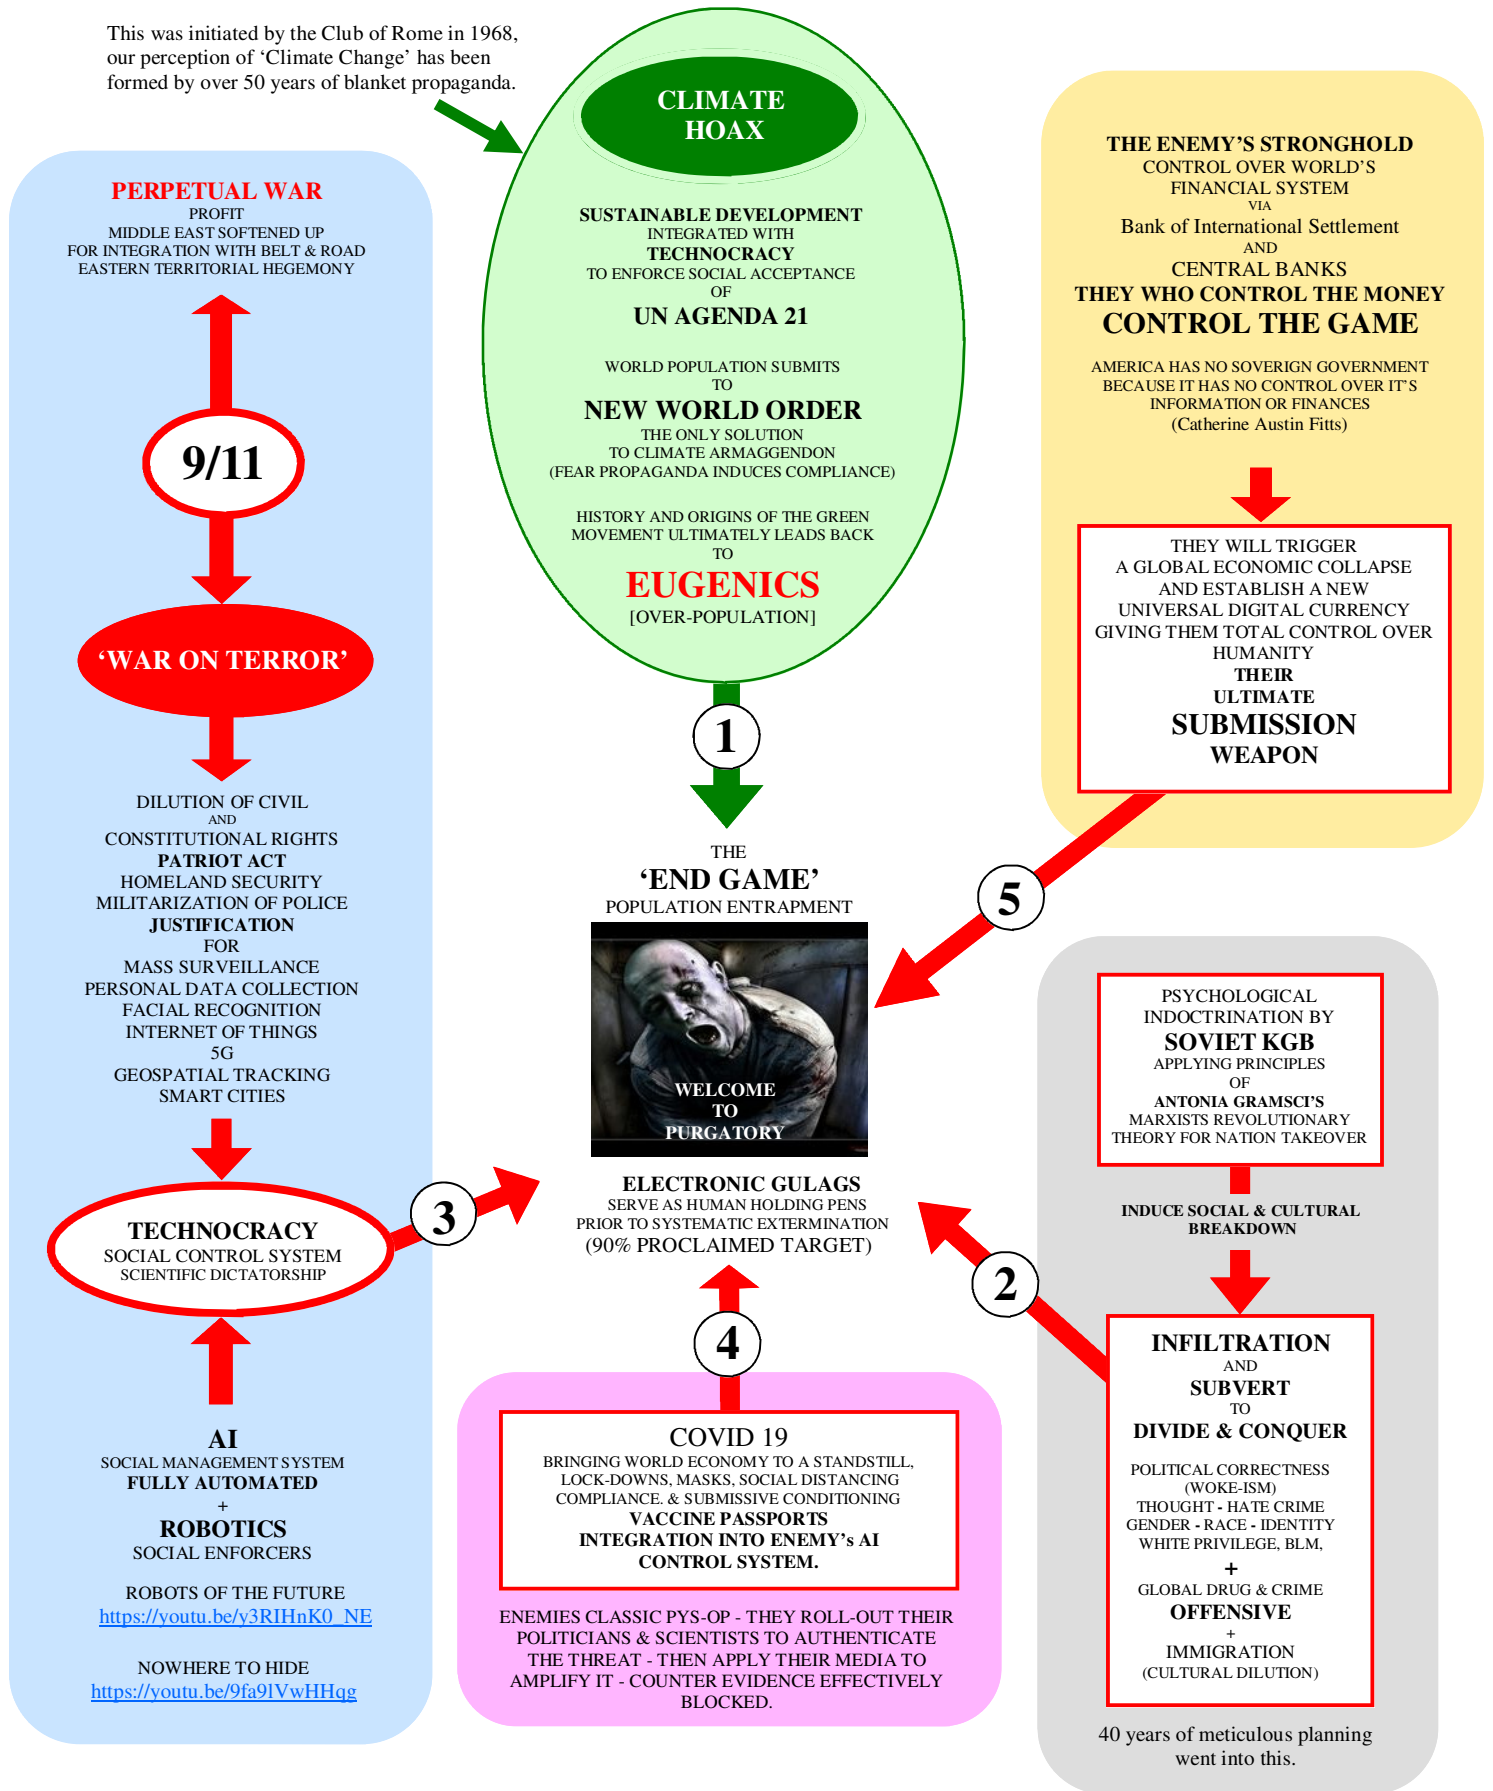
This was initiated by the Club of Rome in 1968, our perception of ‘Climate Change’ has been formed by over 50 years of blanket propaganda.

CLIMATE HOAX

SUSTAINABLE DEVELOPMENT
INTEGRATED WITH
TECHNOCRACY
TO ENFORCE SOCIAL ACCEPTANCE
OF
UN AGENDA 21

WORLD POPULATION SUBMITS
TO
NEW WORLD ORDER
THE ONLY SOLUTION
TO CLIMATE ARMAGGENDON
(FEAR PROPAGANDA INDUCES COMPLIANCE)

HISTORY AND ORIGINS OF THE GREEN MOVEMENT ULTIMATELY LEADS BACK TO
EUGENICS
[OVER-POPULATION]

THE ENEMY’S STRONGHOLD
CONTROL OVER WORLD’S FINANCIAL SYSTEM
VIA
Bank of International Settlement
AND
CENTRAL BANKS
THEY WHO CONTROL THE MONEY
CONTROL THE GAME

AMERICA HAS NO SOVERIGN GOVERNMENT BECAUSE IT HAS NO CONTROL OVER IT’S INFORMATION OR FINANCES
(Catherine Austin Fitts)

THEY WILL TRIGGER
A GLOBAL ECONOMIC COLLAPSE
AND ESTABLISH A NEW
UNIVERSAL DIGITAL CURRENCY
GIVING THEM TOTAL CONTROL OVER HUMANITY
THEIR
ULTIMATE
SUBMISSION
WEAPON

PERPETUAL WAR
PROFIT
MIDDLE EAST SOFTENED UP
FOR INTEGRATION WITH BELT & ROAD
EASTERN TERRITORIAL HEGEMONY

9/11

‘WAR ON TERROR’

DILUTION OF CIVIL
AND
CONSTITUTIONAL RIGHTS
PATRIOT ACT
HOMELAND SECURITY
MILITARIZATION OF POLICE
JUSTIFICATION
FOR
MASS SURVEILLANCE
PERSONAL DATA COLLECTION
FACIAL RECOGNITION
INTERNET OF THINGS
5G
GEOSPATIAL TRACKING
SMART CITIES

TECHNOCRACY
SOCIAL CONTROL SYSTEM
SCIENTIFIC DICTATORSHIP

AI
SOCIAL MANAGEMENT SYSTEM
FULLY AUTOMATED
+
ROBOTICS
SOCIAL ENFORCERS

ROBOTS OF THE FUTURE
https://youtu.be/y3RIHnK0_NE

NOWHERE TO HIDE
https://youtu.be/9fa9lVwHHqg

1

THE
‘END GAME’
POPULATION ENTRAPMENT

WELCOME
TO
PURGATORY

ELECTRONIC GULAGS
SERVE AS HUMAN HOLDING PENS
PRIOR TO SYSTEMATIC EXTERMINATION
(90% PROCLAIMED TARGET)

5

3

2

4

PSYCHOLOGICAL
INDOCTRINATION BY
SOVIET KGB
APPLYING PRINCIPLES
OF
ANTONIA GRAMSCI’S
MARXISTS REVOLUTIONARY
THEORY FOR NATION TAKEOVER

INDUCE SOCIAL & CULTURAL BREAKDOWN

INFILTRATION
AND
SUBVERT
TO
DIVIDE & CONQUER

POLITICAL CORRECTNESS
(WOKE-ISM)
THOUGHT - HATE CRIME
GENDER - RACE - IDENTITY
WHITE PRIVILEGE, BLM,
+
GLOBAL DRUG & CRIME
OFFENSIVE
+
IMMIGRATION
(CULTURAL DILUTION)

40 years of meticulous planning went into this.

COVID 19
BRINGING WORLD ECONOMY TO A STANDSTILL,
LOCK-DOWNS, MASKS, SOCIAL DISTANCING
COMPLIANCE. & SUBMISSIVE CONDITIONING
VACCINE PASSPORTS
INTEGRATION INTO ENEMY’s AI
CONTROL SYSTEM.

ENEMIES CLASSIC PYS-OP - THEY ROLL-OUT THEIR POLITICIANS & SCIENTISTS TO AUTHENTICATE THE THREAT - THEN APPLY THEIR MEDIA TO AMPLIFY IT - COUNTER EVIDENCE EFFECTIVELY BLOCKED.